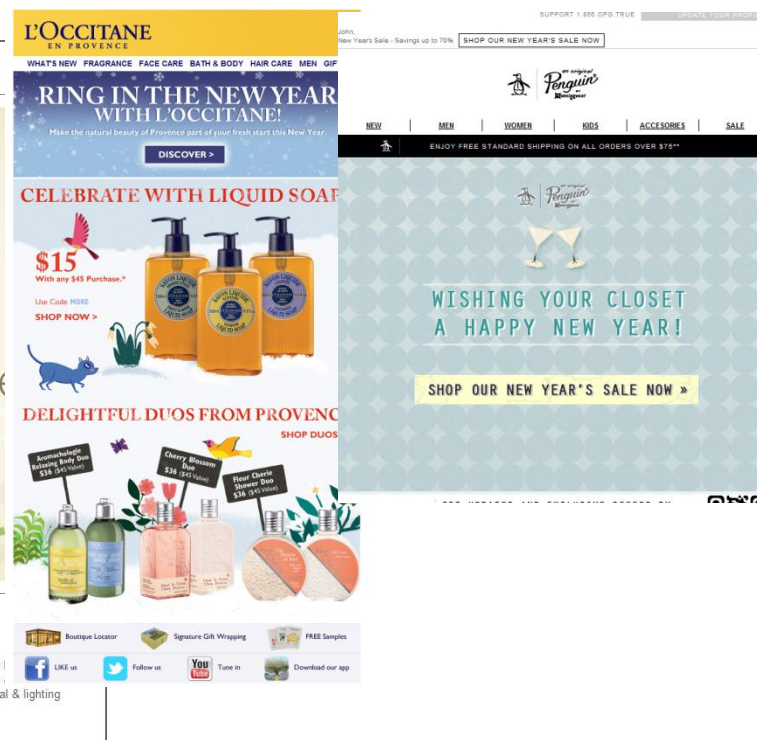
L'OCCITANE
EN PROVENCE

WHAT'S NEW FRAGRANCE FACE CARE BATH & BODY HAIR CARE MEN GIF

RING IN THE NEW YEAR WITH L'OCCITANE!

Make the natural beauty of Provence part of your fresh start this New Year.

DISCOVER >

CELEBRATE WITH LIQUID SOAP

$15
With any $45 Purchase.*

Use Code MORE

SHOP NOW >

DELIGHTFUL DUOS FROM PROVENC

SHOP DUOS

Aromachologie Relaxing Body Duo $36 ($45 Value)

Cherry Blossom Duo $36 ($45 Value)

Fleur Cherie Shower Duo $36 ($45 Value)

Boutique Locator
Signature Gift Wrapping
FREE Samples
LIKE us
Follow us
Tune in
Download our app

al & lighting

SUPPORT 1.866.OPG.TRUE
UPDATE YOUR PROFI

John,
New Year's Sale - Savings up to 70%
SHOP OUR NEW YEAR'S SALE NOW

an original Penguin by Munsingwear

NEW
MEN
WOMEN
KIDS
ACCESORIES
SALE

ENJOY FREE STANDARD SHIPPING ON ALL ORDERS OVER $75**

an original Penguin by Munsingwear

WISHING YOUR CLOSET
A HAPPY NEW YEAR!

SHOP OUR NEW YEAR'S SALE NOW »